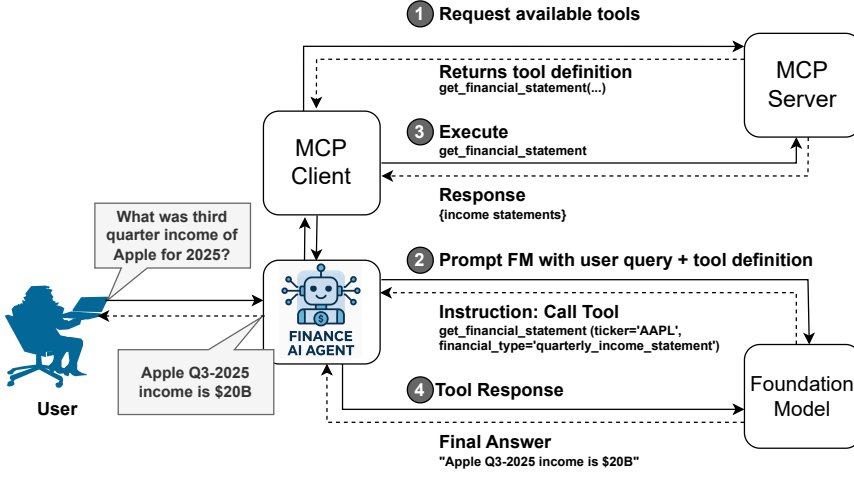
1 Request available tools

Returns tool definition
get_financial_statement(...)

MCP Server

MCP Client

3 Execute
get_financial_statement

Response
{income statements}

What was third quarter income of Apple for 2025?

2 Prompt FM with user query + tool definition

Instruction: Call Tool
get_financial_statement (ticker='AAPL', financial_type='quarterly_income_statement')

FINANCE AI AGENT

User

Apple Q3-2025 income is $20B

4 Tool Response

Foundation Model

Final Answer
"Apple Q3-2025 income is $20B"